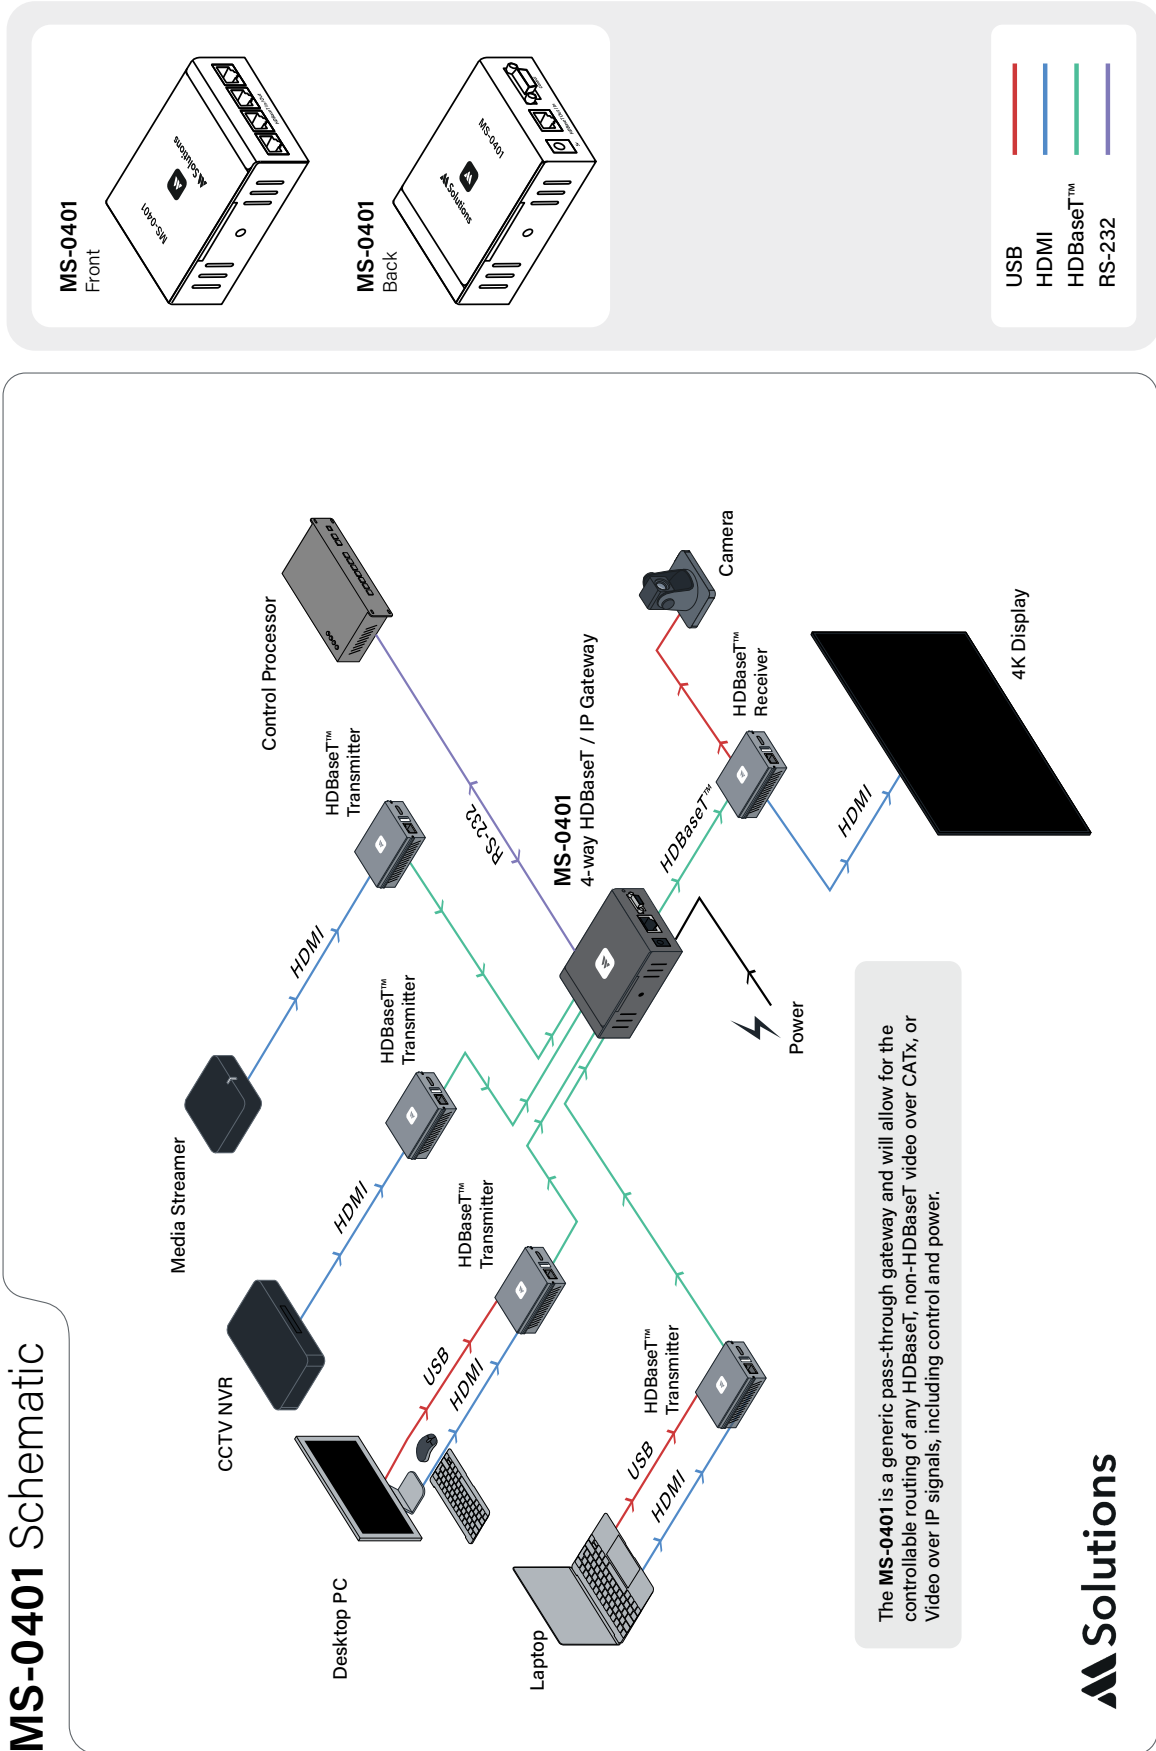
MS-0401 Schematic

MS-0401
Front

MS-0401
Back

USB
HDMI
HDBaseT™
RS-232

Control Processor

Camera

HDBaseT™
Transmitter

RS-232

MS-0401
4-way HDBaseT / IP Gateway

HDBaseT™

HDBaseT™
Receiver

4K Display

HDMI

HDMI

Media Streamer

HDBaseT™
Transmitter

Power

HDMI

CCTV NVR

HDBaseT™
Transmitter

USB

HDMI

Desktop PC

HDBaseT™
Transmitter

USB

HDMI

Laptop

The MS-0401 is a generic pass-through gateway and will allow for the controllable routing of any HDBaseT, non-HDBaseT video over CATx, or Video over IP signals, including control and power.

Solutions